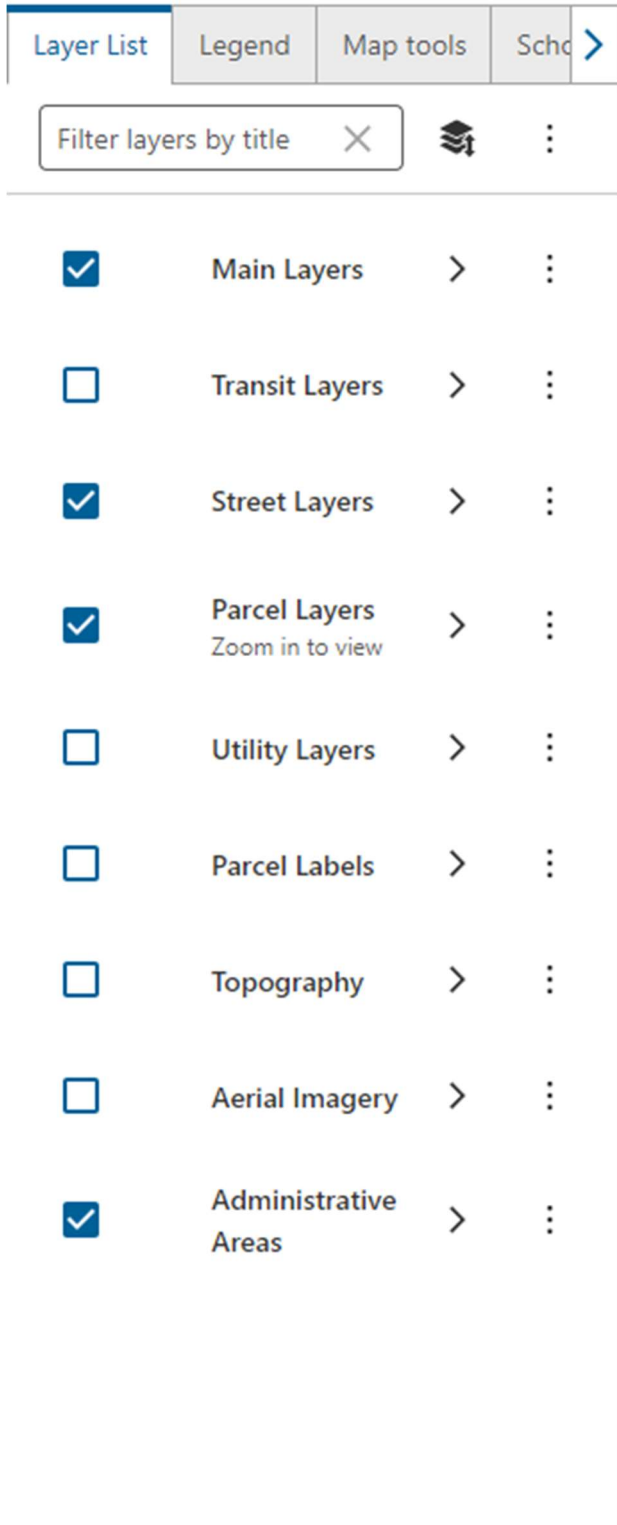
Layer List | Legend | Map tools | Scho

Filter layers by title

Main Layers

Transit Layers

Street Layers

Parcel Layers
Zoom in to view

Utility Layers

Parcel Labels

Topography

Aerial Imagery

Administrative Areas